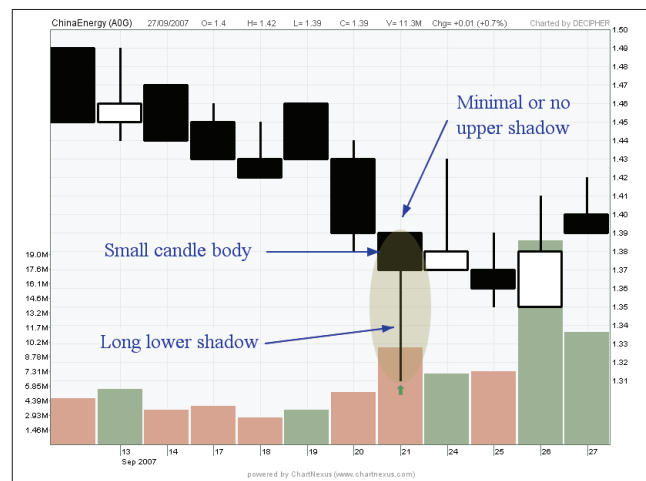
ChinaEnergy (A0G) 27/09/2007 O= 1.4 H= 1.42 L= 1.39 C= 1.39 V= 11.3M Chg= +0.01 (+0.7%) Charted by DECIPHER

1.50
1.49
1.48
1.47
1.46
1.45
1.44
1.43
1.42
1.41
1.40
1.39
1.38
1.37
1.36
1.35
1.34
1.33
1.32
1.31

Minimal or no upper shadow

Small candle body

Long lower shadow

19.0M
17.6M
16.1M
14.6M
13.2M
11.7M
10.2M
8.78M
7.31M
5.85M
4.39M
2.93M
1.46M

13
Sep 2007
14
17
18
19
20
21
24
25
26
27

powered by ChartNexus (www.chartnexus.com)